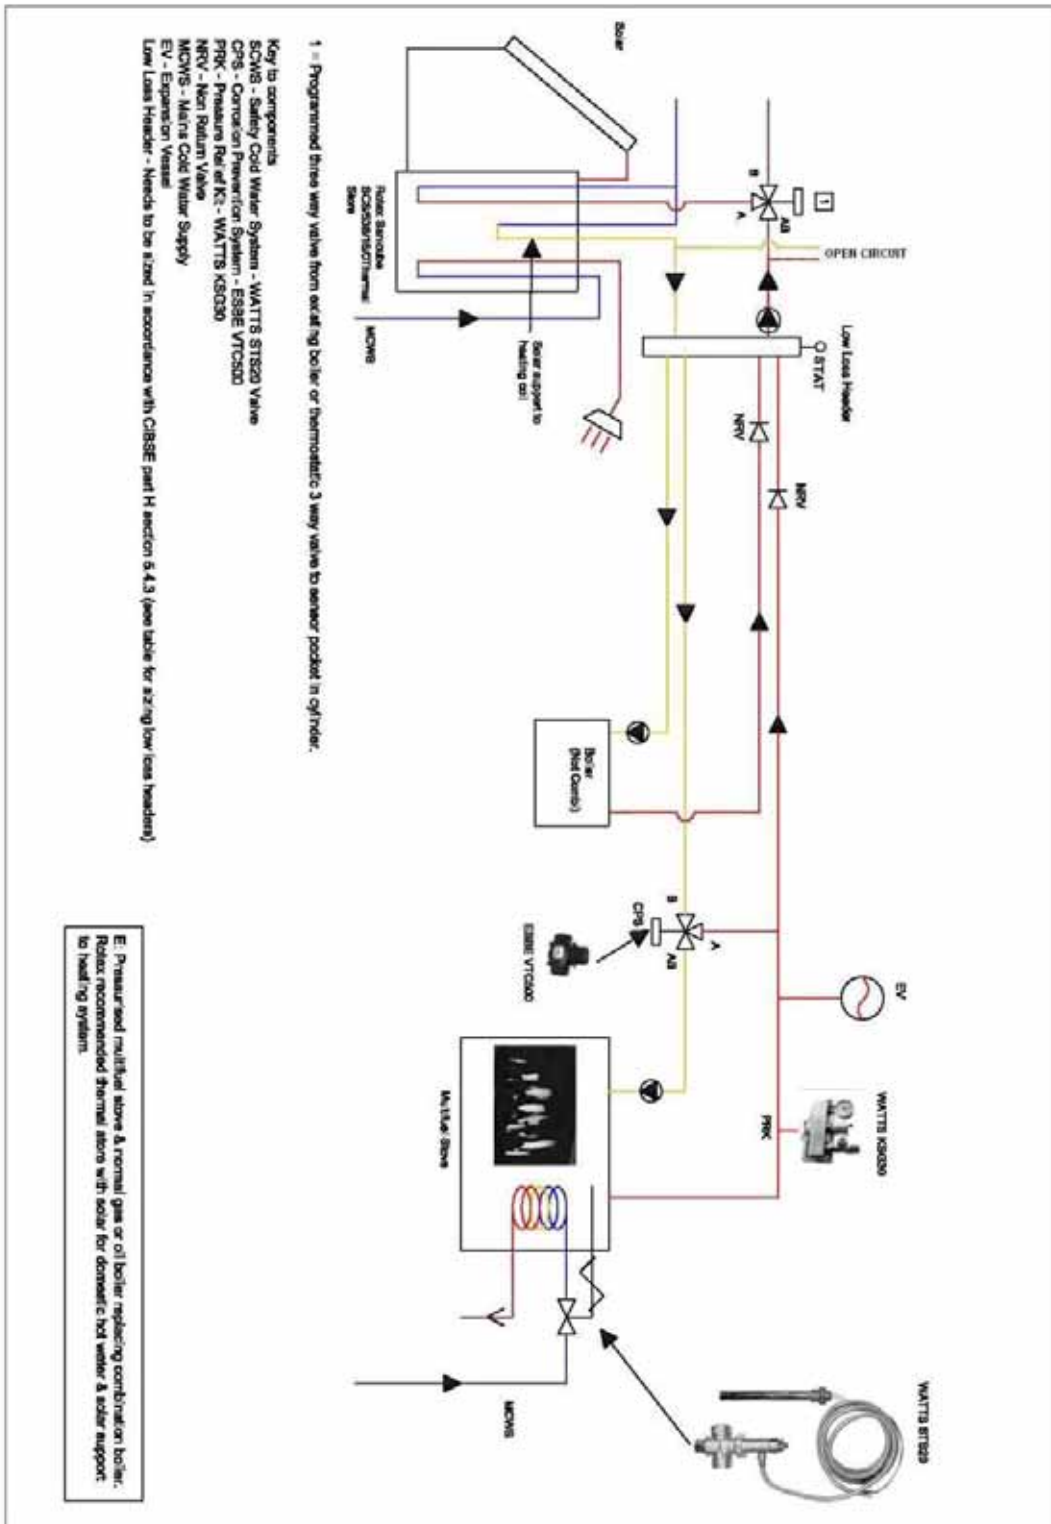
Solar

1 = Programmed three way valve from existing boiler or thermostatic 3 way valve to sensor pocket in cylinder.

Key to components
SCWS - Safety Cold Water System - WATTS STS20 Valve
CPS - Corrosion Prevention System - ESBE VTC500
PRK - Pressure Relief Kit - WATTS KSG30
NRV - Non Return Valve
MCWS - Mains Cold Water Supply
EV - Expansion Vessel
Low Loss Header - Needs to be sized in accordance with CIBSE part H section 5.4.3 (see table for sizing low loss headers)

1
B
AB
A
OPEN CIRCUIT
Low Loss Header
STAT
NRV
NRV
Rotex Sanicube SC/SCS/SCT thermal Store
Solar support to heating coil
MCWS
Boiler (Not Combi)
B
CPS
A
AB
ESBE VTC500
EV
WATTS KSG30
PRK
Multi-fuel Stove
MCWS
WATTS STS20

E: Pressurised multifuel stove & normal gas or oil boiler replacing combination boiler. Rotex recommended thermal store with solar for domestic hot water & solar support to heating system.